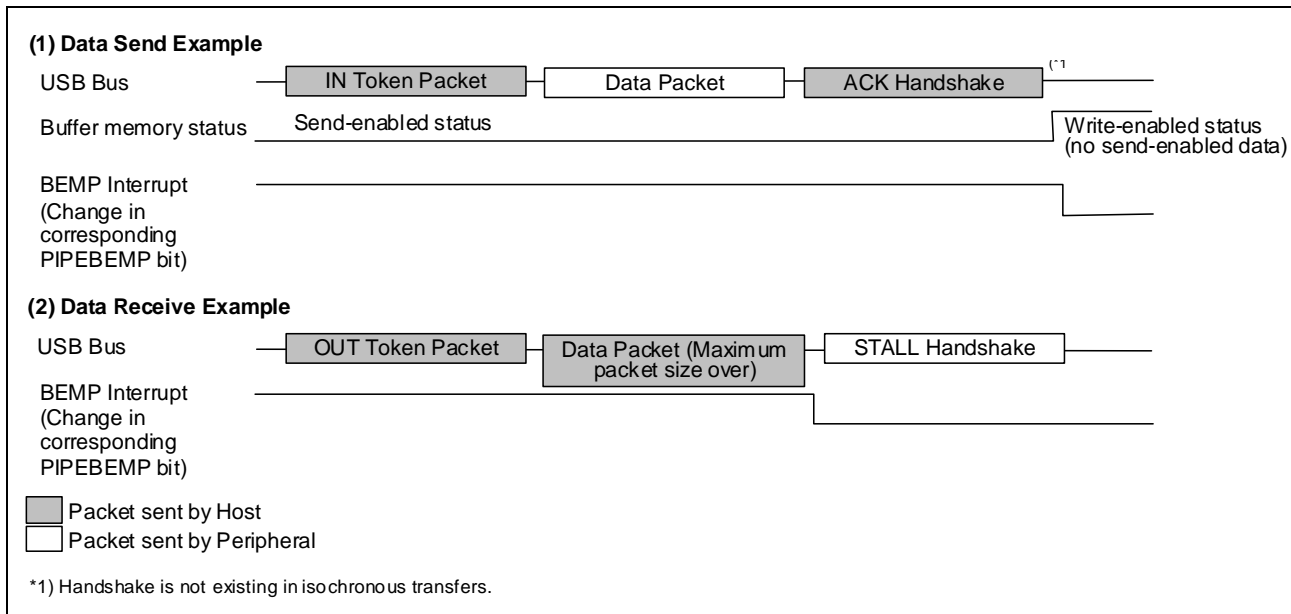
(1) Data Send Example

USB Bus

IN Token Packet

Data Packet

ACK Handshake

(*1

Buffer memory status

Send-enabled status

Write-enabled status (no send-enabled data)

BEMP Interrupt (Change in corresponding PIPEBEMP bit)

(2) Data Receive Example

USB Bus

OUT Token Packet

Data Packet (Maximum packet size over)

STALL Handshake

BEMP Interrupt (Change in corresponding PIPEBEMP bit)

Packet sent by Host

Packet sent by Peripheral

*1) Handshake is not existing in isochronous transfers.